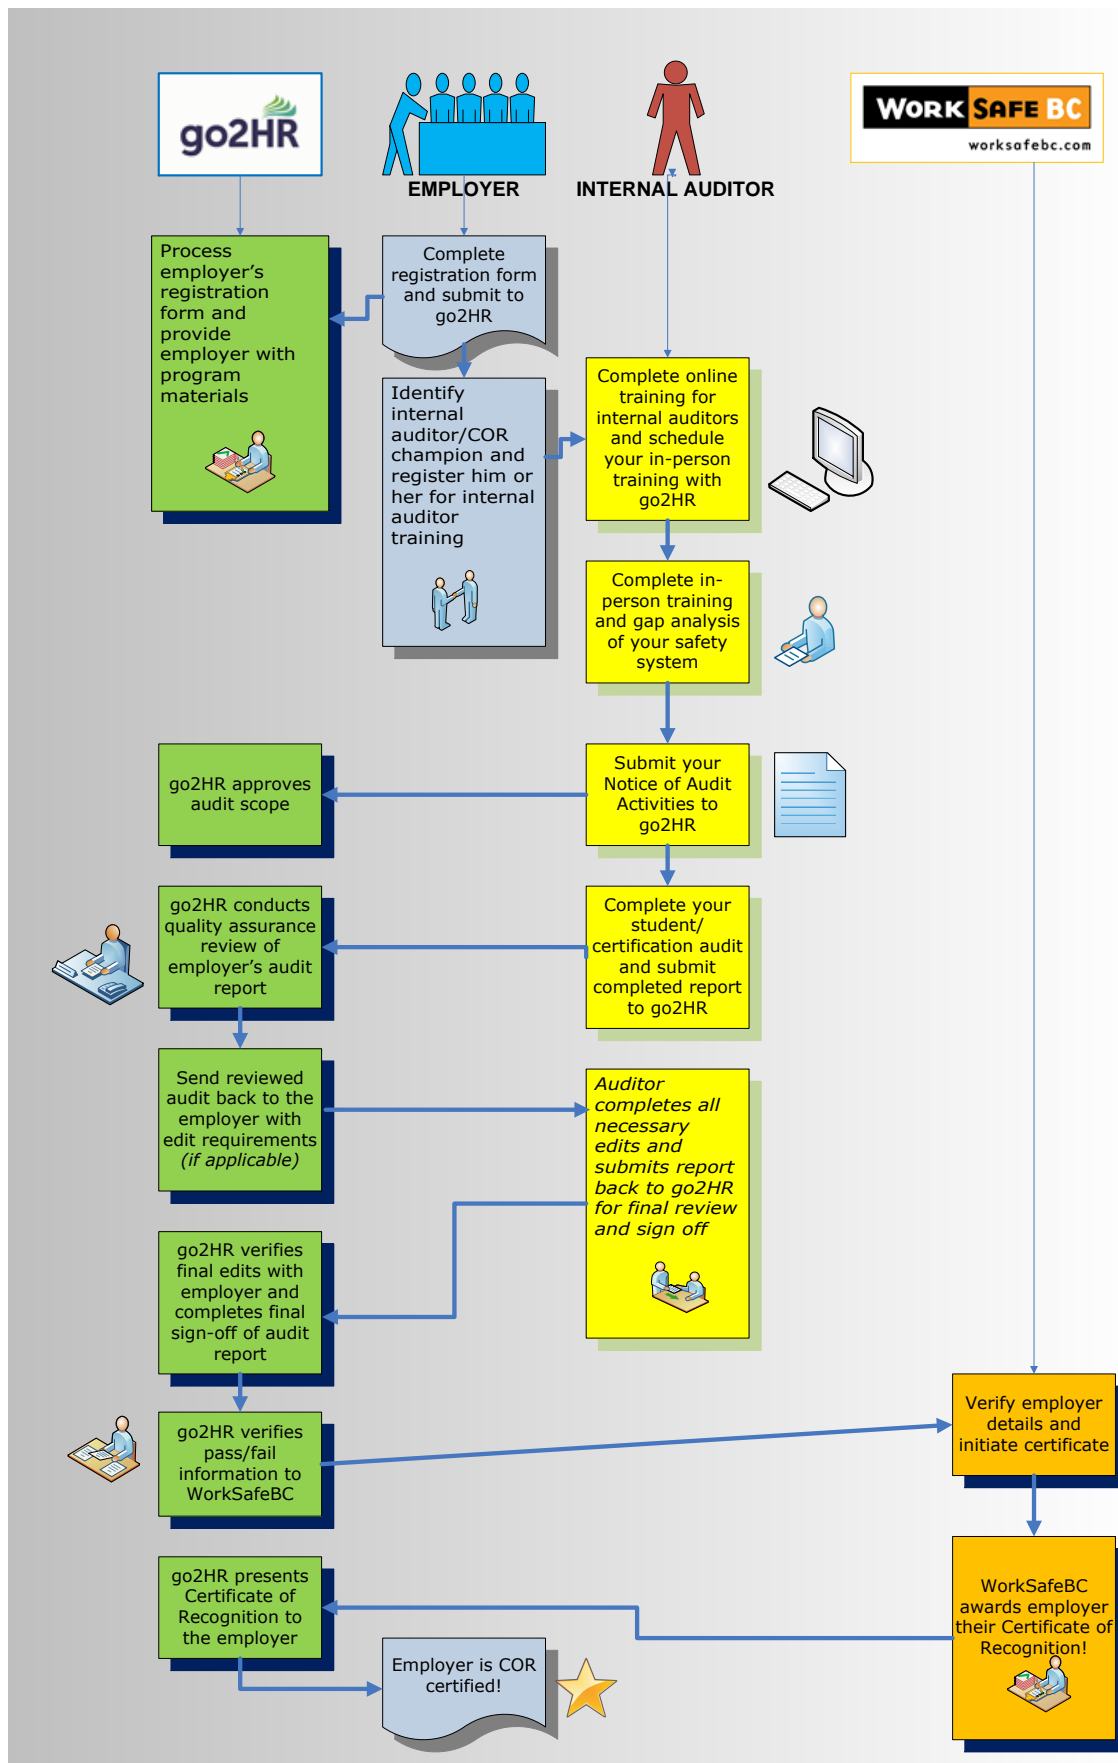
go2HR

EMPLOYER

INTERNAL AUDITOR

WORK SAFE BC
worksafebc.com

Process employer's registration form and provide employer with program materials

Complete registration form and submit to go2HR

Identify internal auditor/COR champion and register him or her for internal auditor training

Complete online training for internal auditors and schedule your in-person training with go2HR

Complete in-person training and gap analysis of your safety system

go2HR approves audit scope

Submit your Notice of Audit Activities to go2HR

go2HR conducts quality assurance review of employer's audit report

Complete your student/ certification audit and submit completed report to go2HR

Send reviewed audit back to the employer with edit requirements *(if applicable)*

*Auditor completes all necessary edits and submits report back to go2HR for final review and sign off*

go2HR verifies final edits with employer and completes final sign-off of audit report

Verify employer details and initiate certificate

go2HR verifies pass/fail information to WorkSafeBC

go2HR presents Certificate of Recognition to the employer

WorkSafeBC awards employer their Certificate of Recognition!

Employer is COR certified!